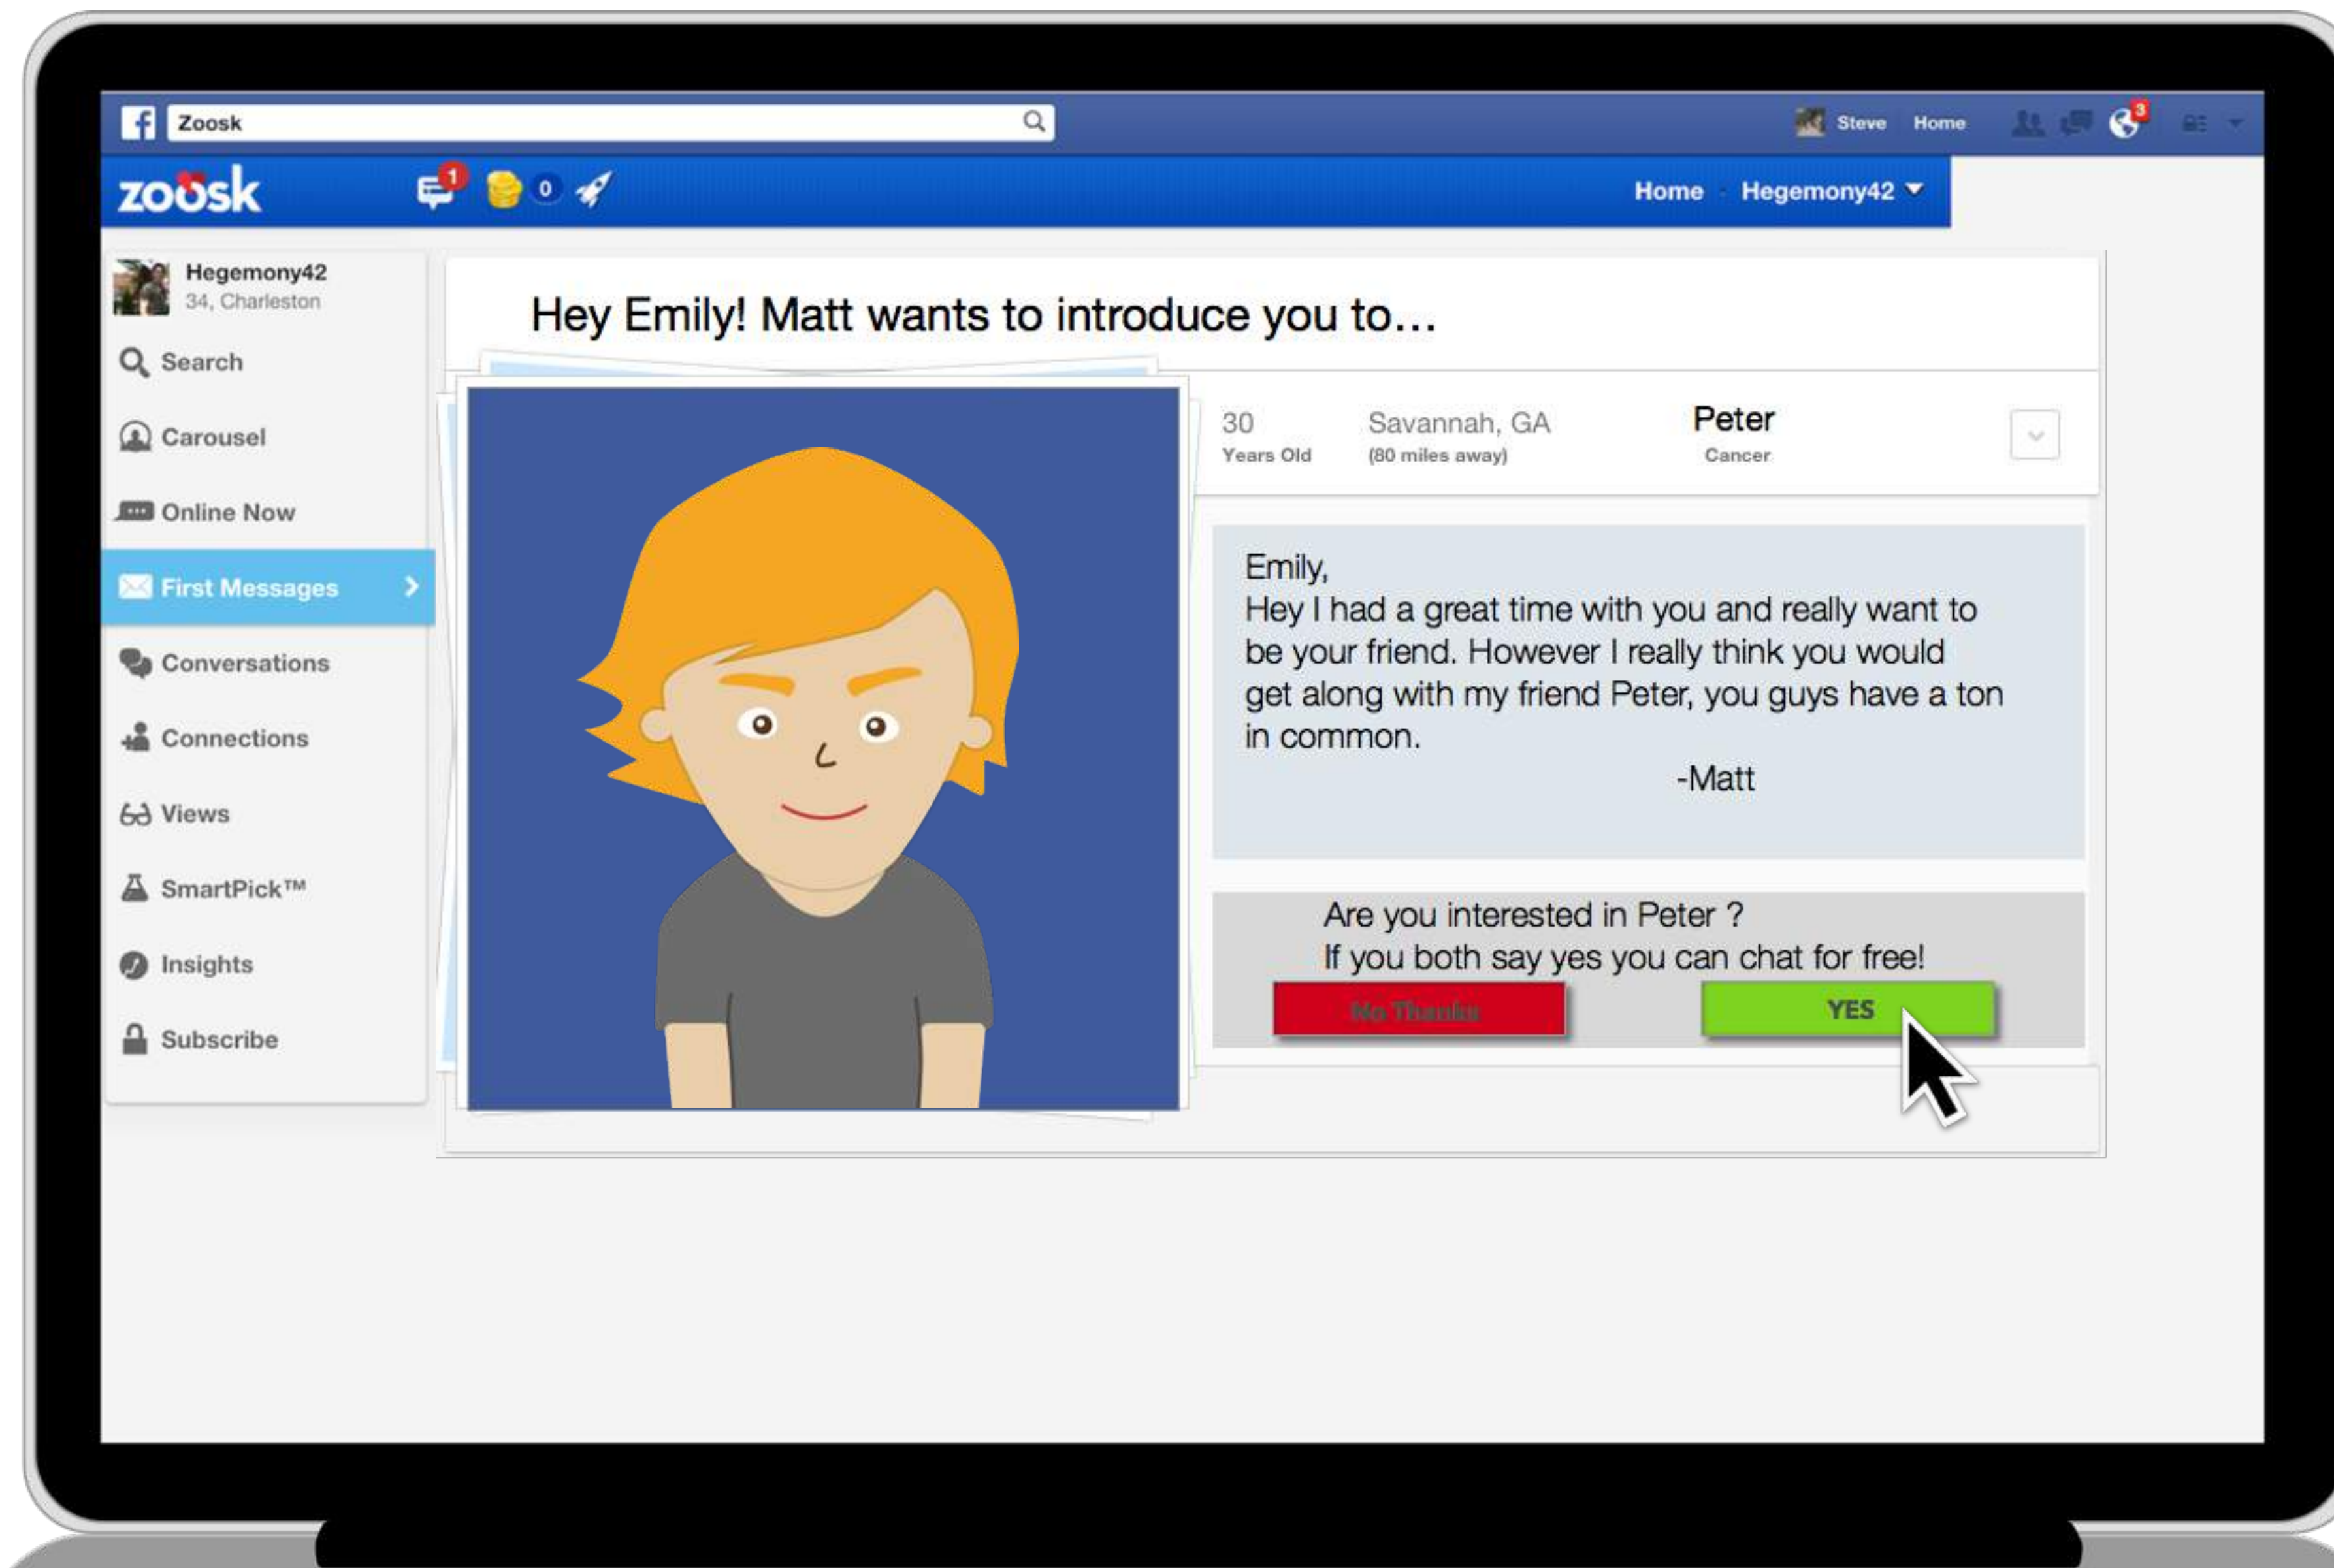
Zoosk

Steve Home

3

zoosk

1

0

Home Hegemony42

Hegemony42
34, Charleston

Search

Carousel

Online Now

First Messages

Conversations

Connections

Views

SmartPick™

Insights

Subscribe

Hey Emily! Matt wants to introduce you to...

30
Years Old

Savannah, GA
(80 miles away)

Peter
Cancer

Emily,
Hey I had a great time with you and really want to be your friend. However I really think you would get along with my friend Peter, you guys have a ton in common.
-Matt

Are you interested in Peter ?
If you both say yes you can chat for free!

No Thanks

YES